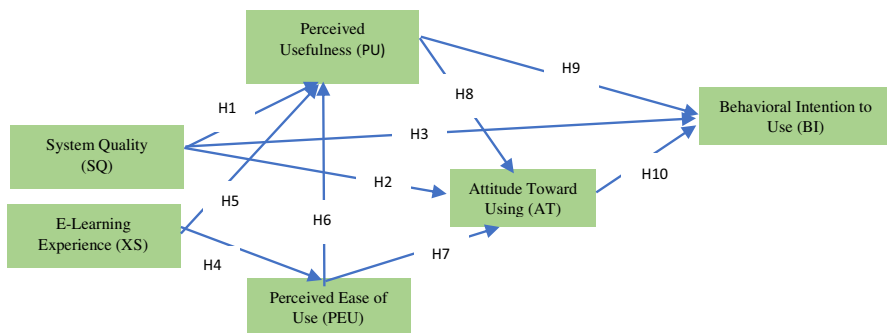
Perceived Usefulness (PU)

H1

H9

H8

Behavioral Intention to Use (BI)

System Quality (SQ)

H3

H2

Attitude Toward Using (AT)

H10

H5

E-Learning Experience (XS)

H6

H4

H7

Perceived Ease of Use (PEU)